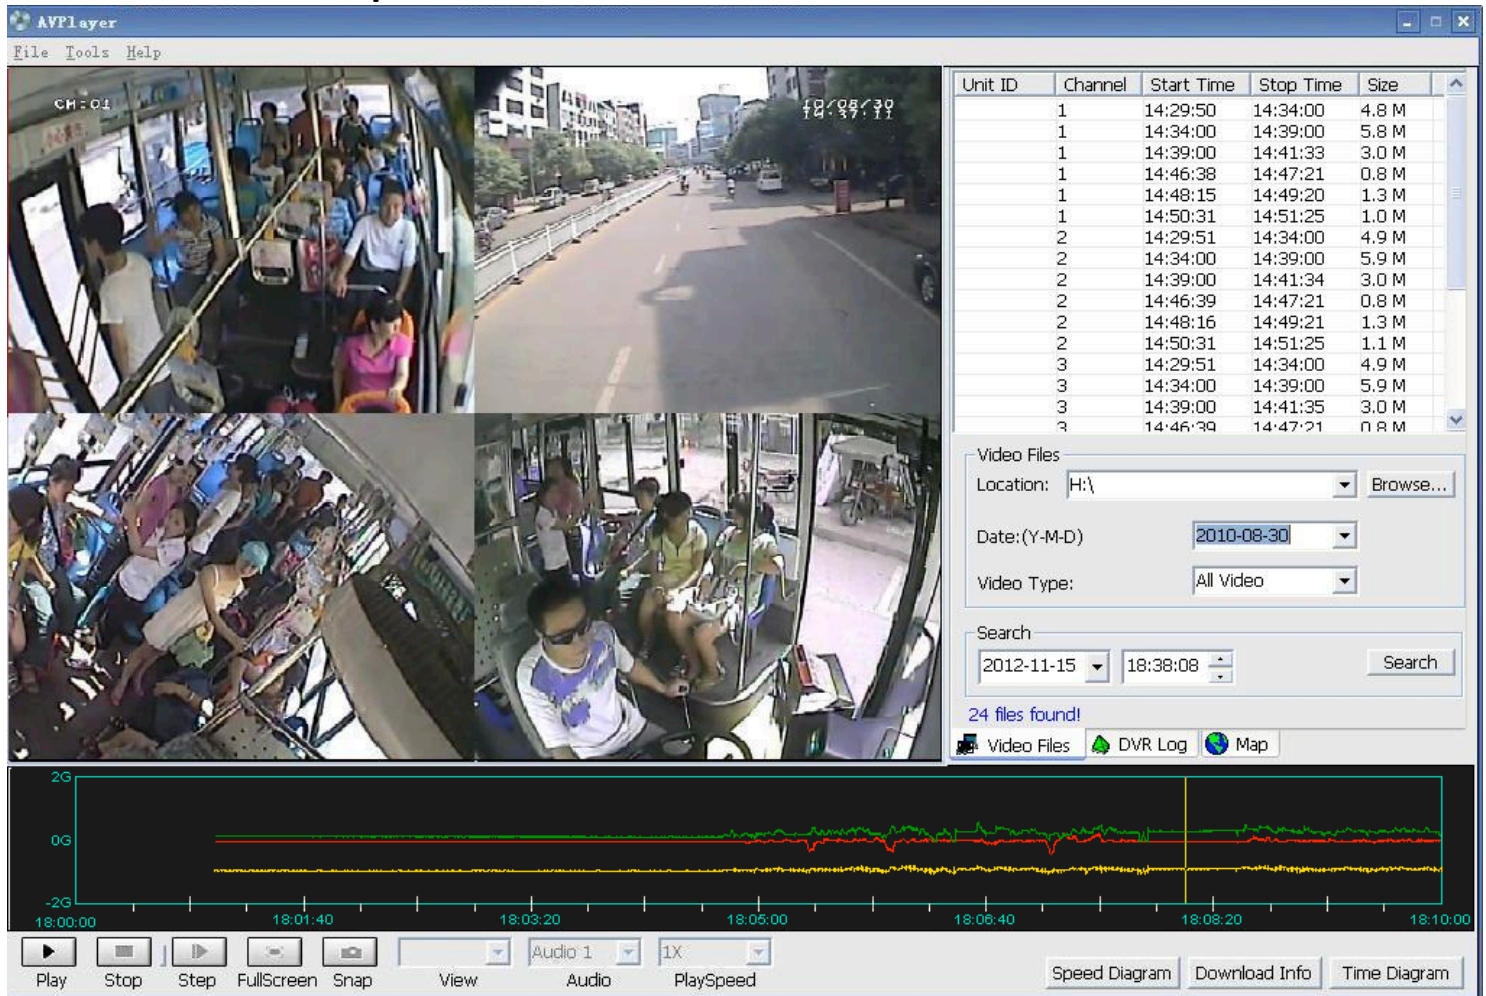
AVPlayer

File Tools Help

CH:01

10/08/30
14:37:11

| Unit ID | Channel | Start Time | Stop Time | Size |
|---|---|---|---|---|
| | 1 | 14:29:50 | 14:34:00 | 4.8 M |
| | 1 | 14:34:00 | 14:39:00 | 5.8 M |
| | 1 | 14:39:00 | 14:41:33 | 3.0 M |
| | 1 | 14:46:38 | 14:47:21 | 0.8 M |
| | 1 | 14:48:15 | 14:49:20 | 1.3 M |
| | 1 | 14:50:31 | 14:51:25 | 1.0 M |
| | 2 | 14:29:51 | 14:34:00 | 4.9 M |
| | 2 | 14:34:00 | 14:39:00 | 5.9 M |
| | 2 | 14:39:00 | 14:41:34 | 3.0 M |
| | 2 | 14:46:39 | 14:47:21 | 0.8 M |
| | 2 | 14:48:16 | 14:49:21 | 1.3 M |
| | 2 | 14:50:31 | 14:51:25 | 1.1 M |
| | 3 | 14:29:51 | 14:34:00 | 4.9 M |
| | 3 | 14:34:00 | 14:39:00 | 5.9 M |
| | 3 | 14:39:00 | 14:41:35 | 3.0 M |
| | 3 | 14:46:39 | 14:47:21 | 0.8 M |

Video Files
Location: H:\ Browse...
Date:(Y-M-D) 2010-08-30
Video Type: All Video

Search
2012-11-15 18:38:08 Search

24 files found!

Video Files DVR Log Map

2G
0G
-2G
18:00:00 18:01:40 18:03:20 18:05:00 18:06:40 18:08:20 18:10:00

Play Stop Step FullScreen Snap View Audio 1 Audio 1X PlaySpeed Speed Diagram Download Info Time Diagram